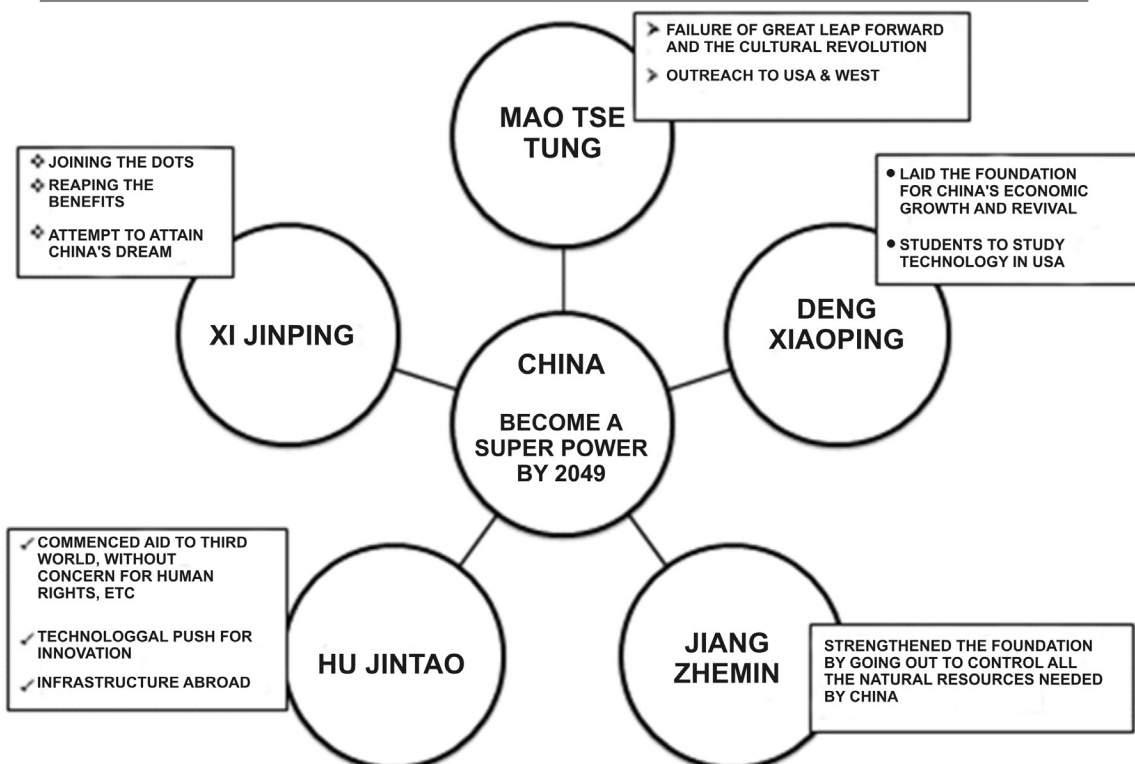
FAILURE OF GREAT LEAP FORWARD AND THE CULTURAL REVOLUTION

OUTREACH TO USA & WEST

MAO TSE TUNG

JOINING THE DOTS

REAPING THE BENEFITS

ATTEMPT TO ATTAIN CHINA'S DREAM

LAID THE FOUNDATION FOR CHINA'S ECONOMIC GROWTH AND REVIVAL

STUDENTS TO STUDY TECHNOLOGY IN USA

XI JINPING

DENG XIAOPING

CHINA

BECOME A SUPER POWER BY 2049

COMMENCED AID TO THIRD WORLD, WITHOUT CONCERN FOR HUMAN RIGHTS, ETC

TECHNOLOGGAL PUSH FOR INNOVATION

INFRASTRUCTURE ABROAD

HU JINTAO

JIANG ZHEMIN

STRENGTHENED THE FOUNDATION BY GOING OUT TO CONTROL ALL THE NATURAL RESOURCES NEEDED BY CHINA